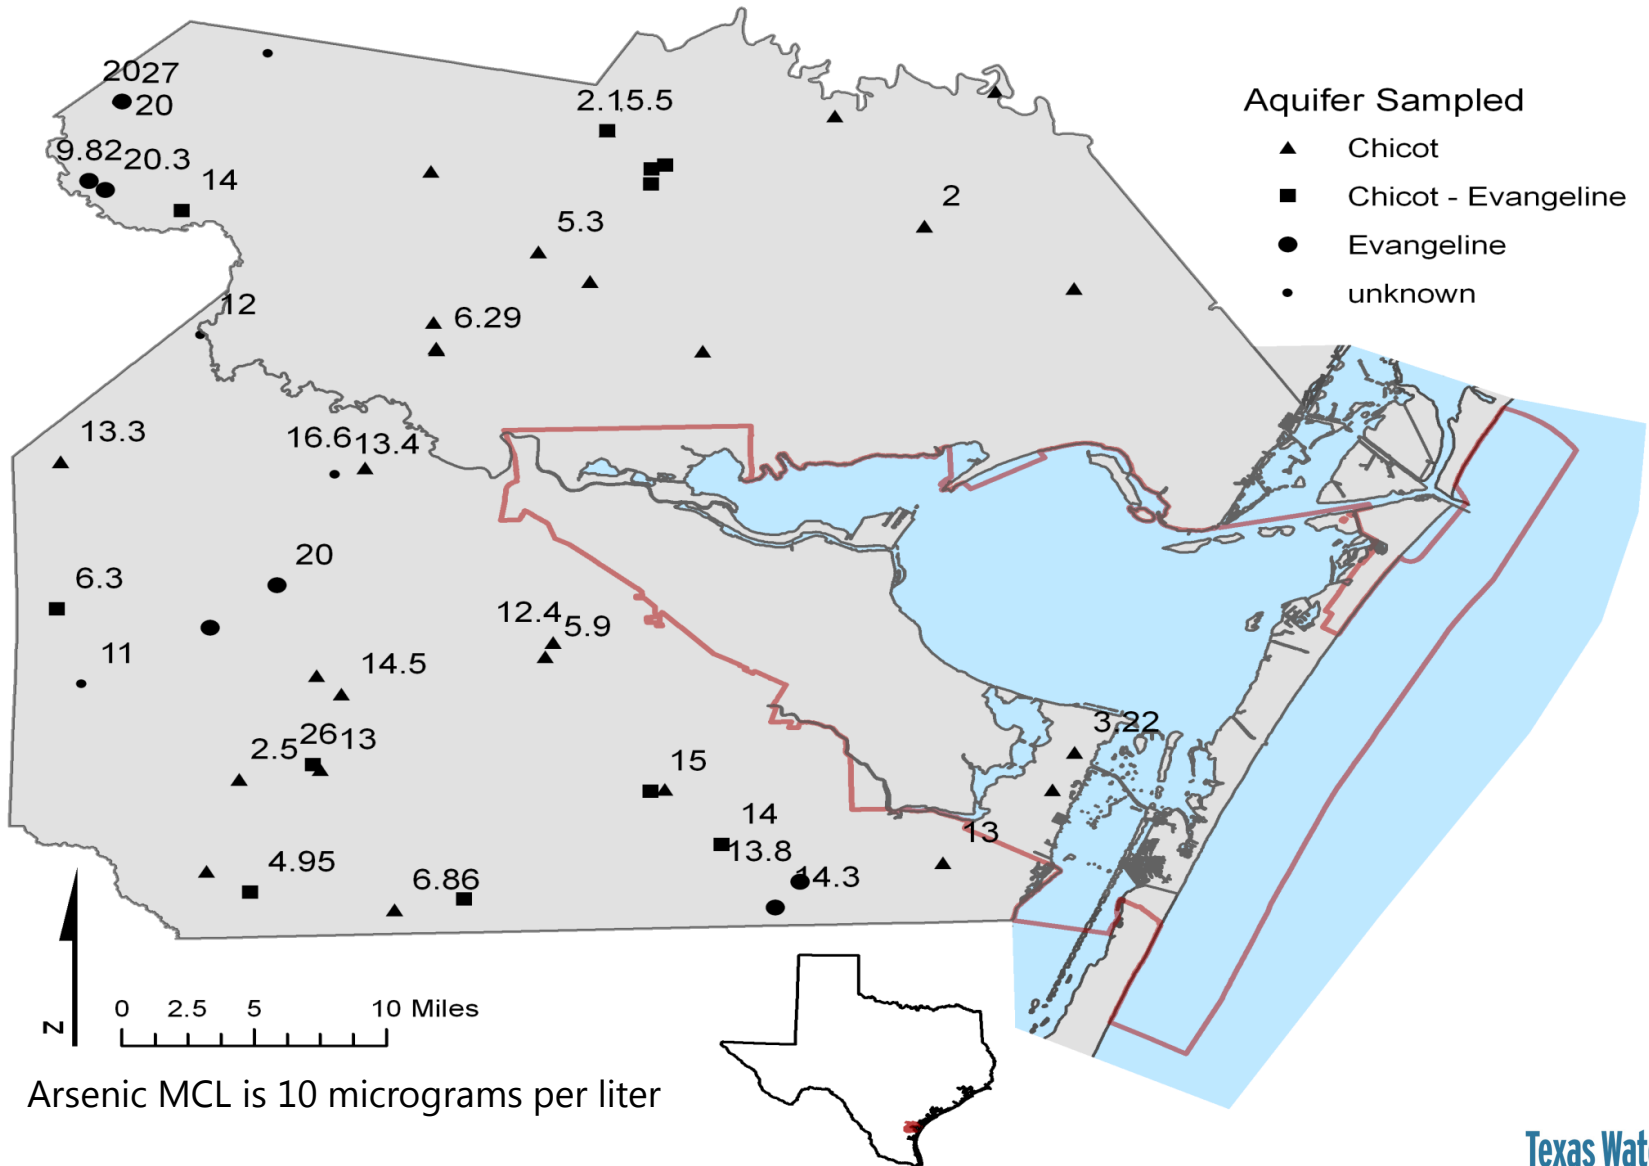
Aquifer Sampled
Chicot
Chicot - Evangeline
Evangeline
unknown

2027
20
9.82
20.3
14
12
2.1
5.5
5.3
6.29
2
13.3
16.6
13.4
20
6.3
11
12.4
5.9
14.5
2.5
26
13
15
14
13.8
14.3
3.22
13
4.95
6.86

N
0 2.5 5 10 Miles

Arsenic MCL is 10 micrograms per liter

Texas Wat